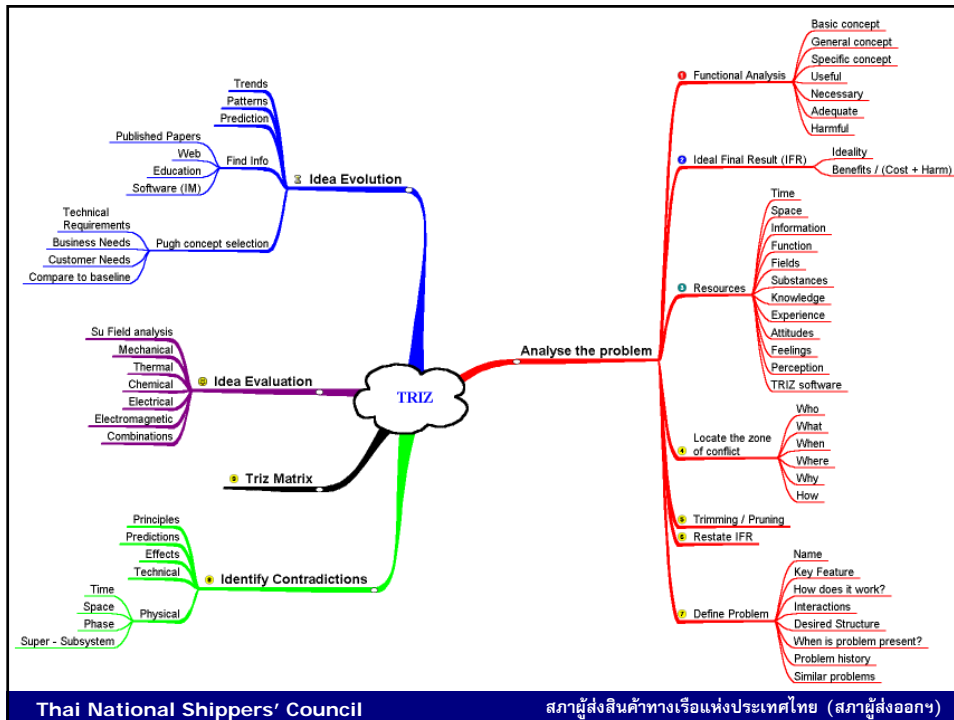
TRIZ

Analyse the problem

1 Functional Analysis
Basic concept
General concept
Specific concept
Useful
Necessary
Adequate
Harmful

2 Ideal Final Result (IFR)
Ideality
Benefits / (Cost + Harm)

3 Resources
Time
Space
Information
Function
Fields
Substances
Knowledge
Experience
Attitudes
Feelings
Perception
TRIZ software

4 Locate the zone of conflict
Who
What
When
Where
Why
How

5 Trimming / Pruning

6 Restate IFR

7 Define Problem
Name
Key Feature
How does it work?
Interactions
Desired Structure
When is problem present?
Problem history
Similar problems

8 Identify Contradictions
Principles
Predictions
Effects
Technical
Physical
Time
Space
Phase
Super - Subsystem

9 Triz Matrix

10 Idea Evaluation
Su Field analysis
Mechanical
Thermal
Chemical
Electrical
Electromagnetic
Combinations

11 Idea Evolution
Trends
Patterns
Prediction
Find Info
Published Papers
Web
Education
Software (IM)
Pugh concept selection
Technical Requirements
Business Needs
Customer Needs
Compare to baseline

Thai National Shippers' Council
สภาผู้ส่งสินค้าทางเรือแห่งประเทศไทย (สภาผู้ส่งออกฯ)